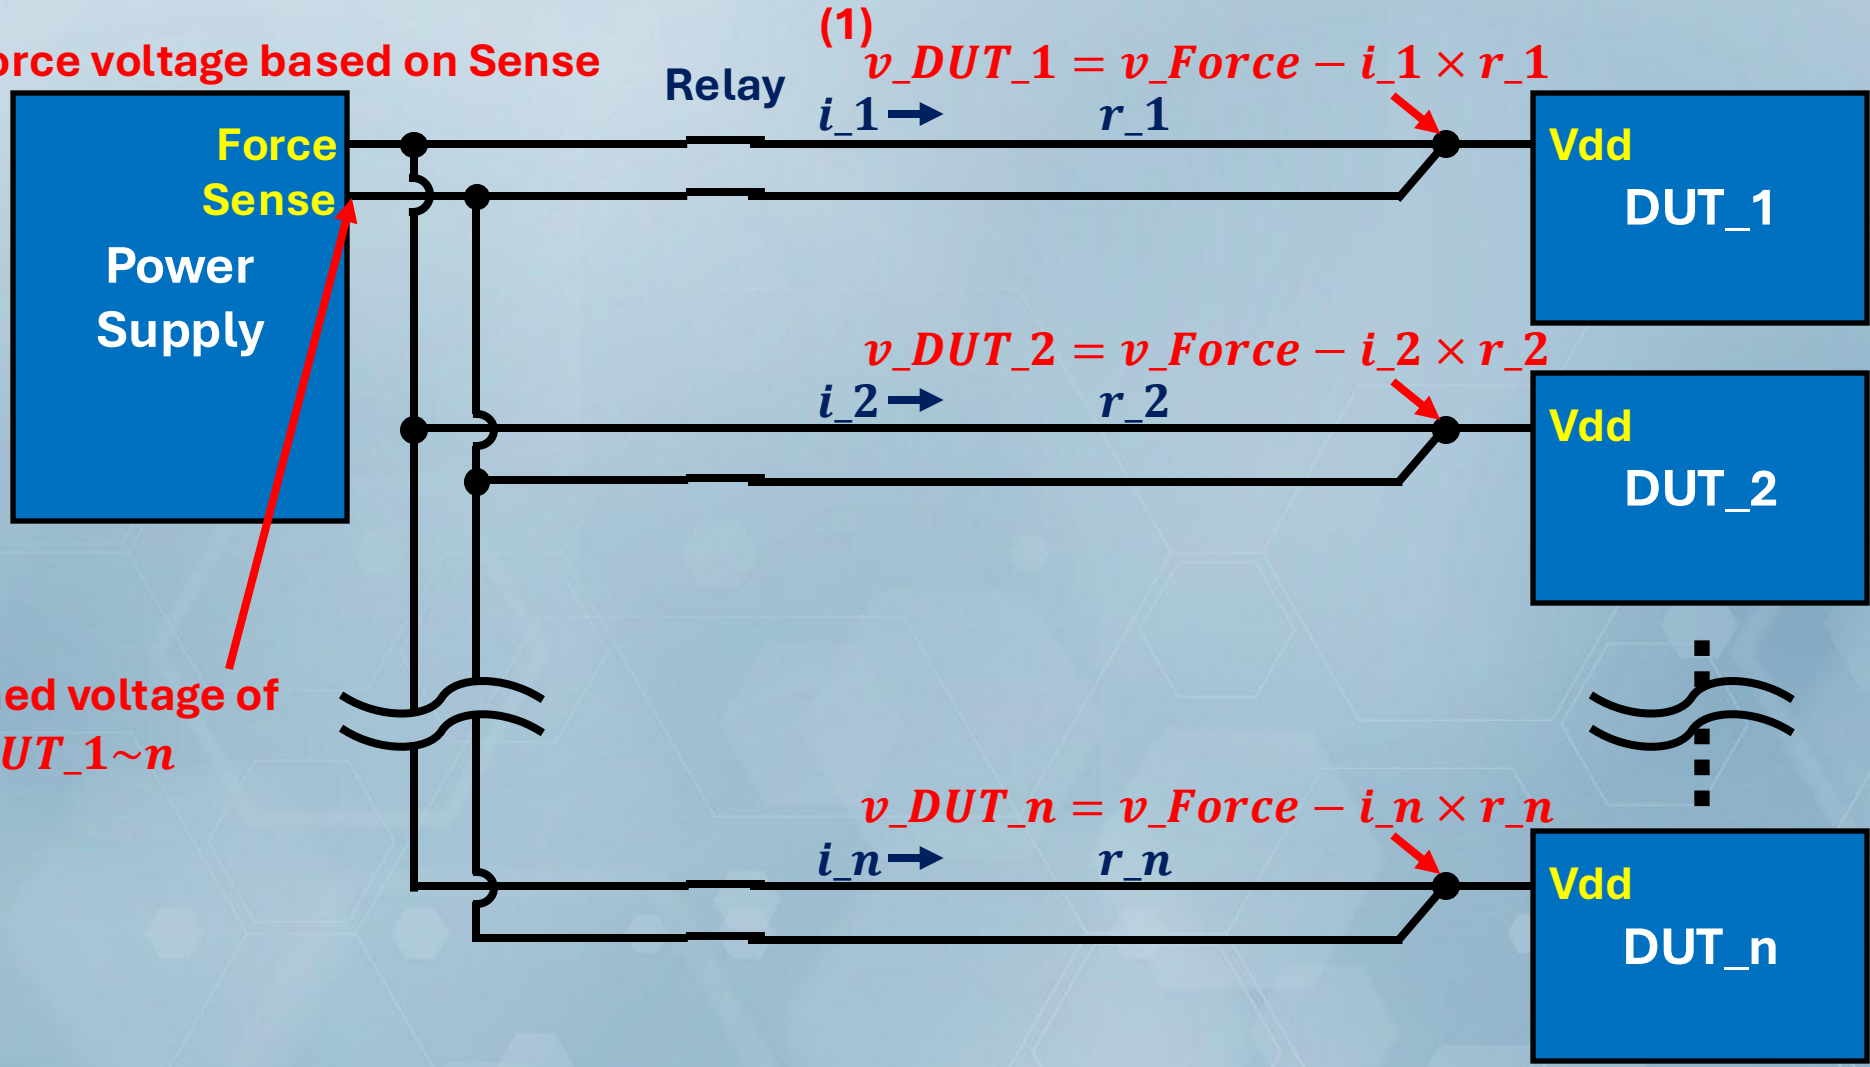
orce voltage based on Sense

Relay

(1)

$v\_DUT\_1 = v\_Force - i\_1 \times r\_1$

$i\_1$ → $r\_1$

Force

Sense

Power Supply

Vdd

DUT_1

$v\_DUT\_2 = v\_Force - i\_2 \times r\_2$

$i\_2$ → $r\_2$

Vdd

DUT_2

ed voltage of $UT\_1{\sim}n$

$v\_DUT\_n = v\_Force - i\_n \times r\_n$

$i\_n$ → $r\_n$

Vdd

DUT_n